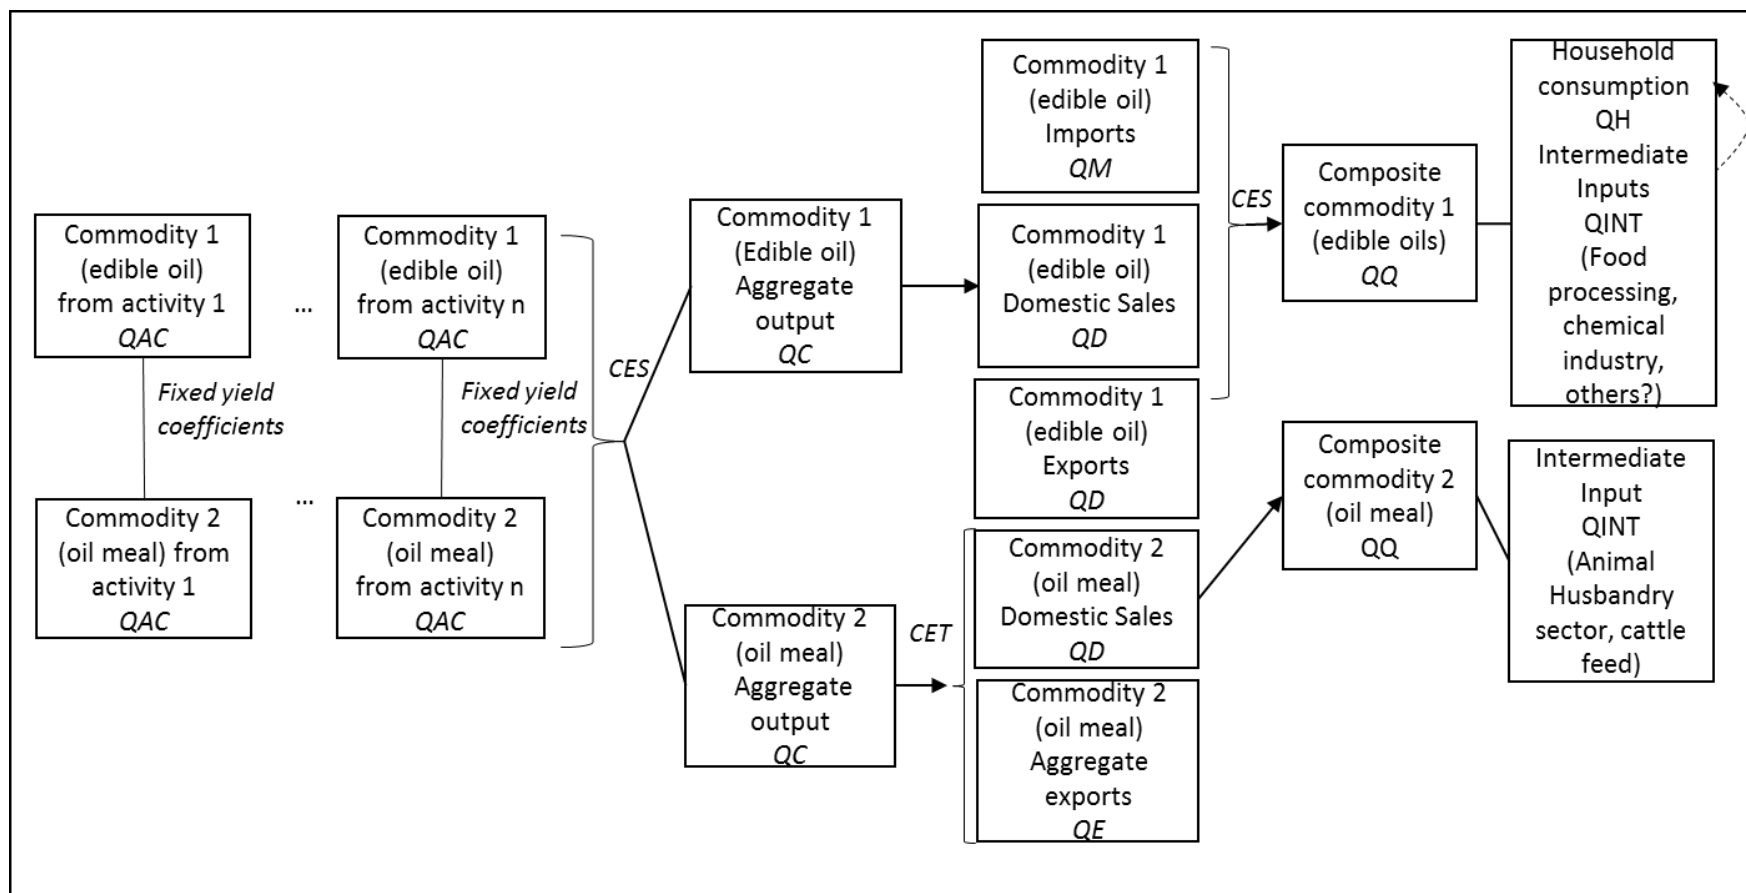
Commodity 1 (edible oil) from activity 1 *QAC*

...

Commodity 1 (edible oil) from activity n *QAC*

*Fixed yield coefficients*

*Fixed yield coefficients*

Commodity 2 (oil meal) from activity 1 *QAC*

...

Commodity 2 (oil meal) from activity n *QAC*

*CES*

Commodity 1 (Edible oil) Aggregate output *QC*

Commodity 2 (oil meal) Aggregate output *QC*

*CET*

Commodity 1 (edible oil) Imports *QM*

Commodity 1 (edible oil) Domestic Sales *QD*

Commodity 1 (edible oil) Exports *QD*

Commodity 2 (oil meal) Domestic Sales *QD*

Commodity 2 (oil meal) Aggregate exports *QE*

*CES*

Composite commodity 1 (edible oils) *QQ*

Composite commodity 2 (oil meal) QQ

Household consumption QH Intermediate Inputs QINT (Food processing, chemical industry, others?)

Intermediate Input QINT (Animal Husbandry sector, cattle feed)